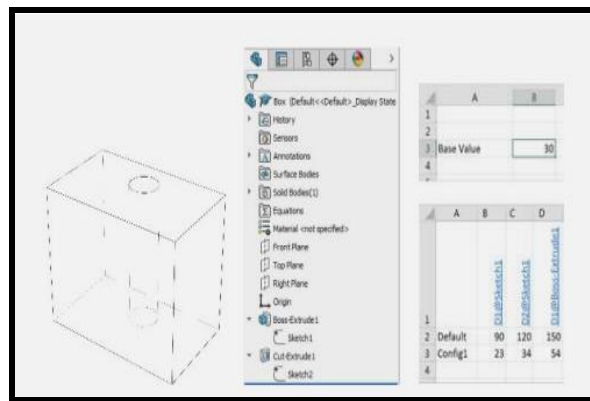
Box (Default<<Default>_Display State

History

Sensors

Annotations

Surface Bodies

Solid Bodies(1)

Equations

Material <not specified>

Front Plane

Top Plane

Right Plane

Origin

Boss-Extrude1

Sketch1

Cut-Extrude1

Sketch2

|   | A | B |
|---|---|---|
| 1 |   |   |
| 2 |   |   |
| 3 | Base Value | 30 |
| 4 |   |   |

|   | A | B | C | D |
|---|---|---|---|---|
| 1 |   | D1@Sketch1 | D2@Sketch1 | D1@Boss-Extrude1 |
| 2 | Default | 90 | 120 | 150 |
| 3 | Config1 | 23 | 34 | 54 |
| 4 |   |   |   |   |